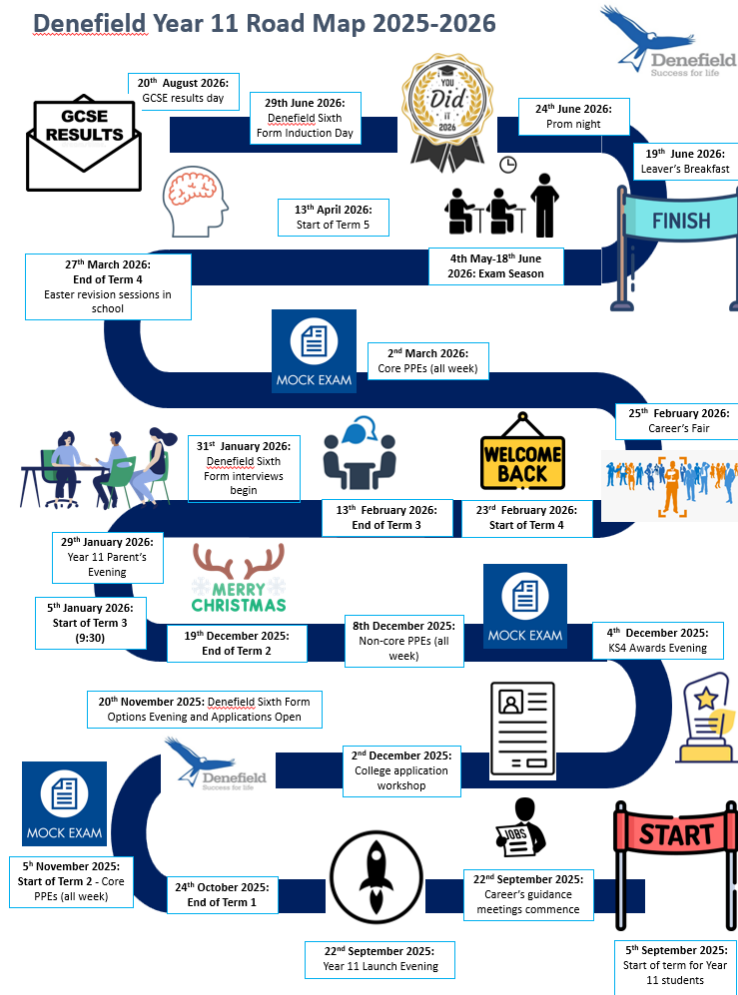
Denefield Year 11 Road Map 2025-2026

Denefield
Success for life

GCSE RESULTS

20th August 2026:
GCSE results day

29th June 2026:
Denefield Sixth Form Induction Day

YOU Did it 2026

24th June 2026:
Prom night

19th June 2026:
Leaver's Breakfast

FINISH

13th April 2026:
Start of Term 5

4th May-18th June 2026: Exam Season

27th March 2026:
End of Term 4
Easter revision sessions in school

MOCK EXAM

2nd March 2026:
Core PPEs (all week)

25th February 2026:
Career's Fair

31st January 2026:
Denefield Sixth Form interviews begin

WELCOME BACK

13th February 2026:
End of Term 3

23rd February 2026:
Start of Term 4

29th January 2026:
Year 11 Parent's Evening

MERRY CHRISTMAS

5th January 2026:
Start of Term 3 (9:30)

19th December 2025:
End of Term 2

8th December 2025:
Non-core PPEs (all week)

MOCK EXAM

4th December 2025:
KS4 Awards Evening

20th November 2025: Denefield Sixth Form Options Evening and Applications Open

Denefield
Success for life

2nd December 2025:
College application workshop

MOCK EXAM

5th November 2025:
Start of Term 2 - Core PPEs (all week)

24th October 2025:
End of Term 1

JOBS

22nd September 2025:
Career's guidance meetings commence

START

22nd September 2025:
Year 11 Launch Evening

5th September 2025:
Start of term for Year 11 students